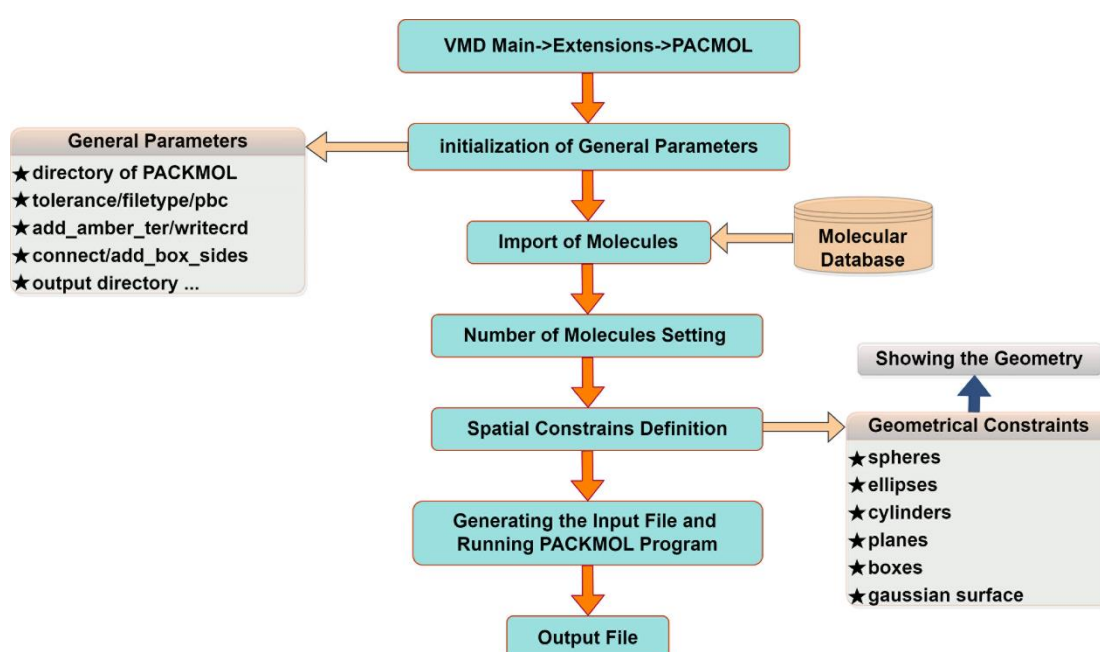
VMD Main->Extensions->PACMOL

General Parameters
★directory of PACKMOL
★tolerance/filetype/pbc
★add_amber_ter/writecrd
★connect/add_box_sides
★output directory ...

initialization of General Parameters

Import of Molecules

Molecular Database

Number of Molecules Setting

Showing the Geometry

Spatial Constrains Definition

Geometrical Constraints
★spheres
★ellipses
★cylinders
★planes
★boxes
★gaussian surface

Generating the Input File and Running PACKMOL Program

Output File